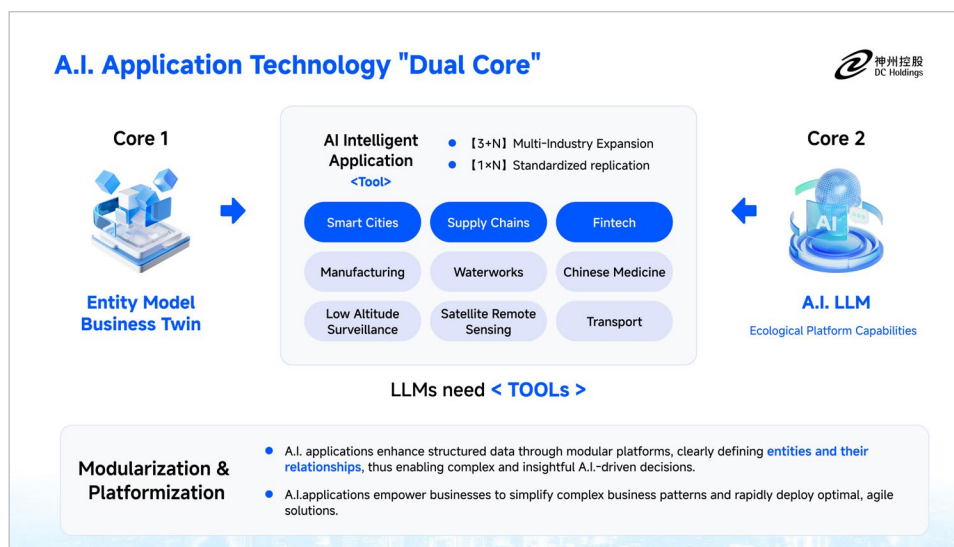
A.I. Application Technology "Dual Core"

神州控股
DC Holdings

Core 1

Entity Model
Business Twin

AI Intelligent Application
<Tool>

【3+N】Multi-Industry Expansion
【1×N】Standardized replication

Smart Cities
Supply Chains
Fintech
Manufacturing
Waterworks
Chinese Medicine
Low Altitude Surveillance
Satellite Remote Sensing
Transport

Core 2

AI

A.I. LLM
Ecological Platform Capabilities

LLMs need < TOOLs >

Modularization & Platformization

A.I. applications enhance structured data through modular platforms, clearly defining entities and their relationships, thus enabling complex and insightful A.I.-driven decisions.

A.I.applications empower businesses to simplify complex business patterns and rapidly deploy optimal, agile solutions.